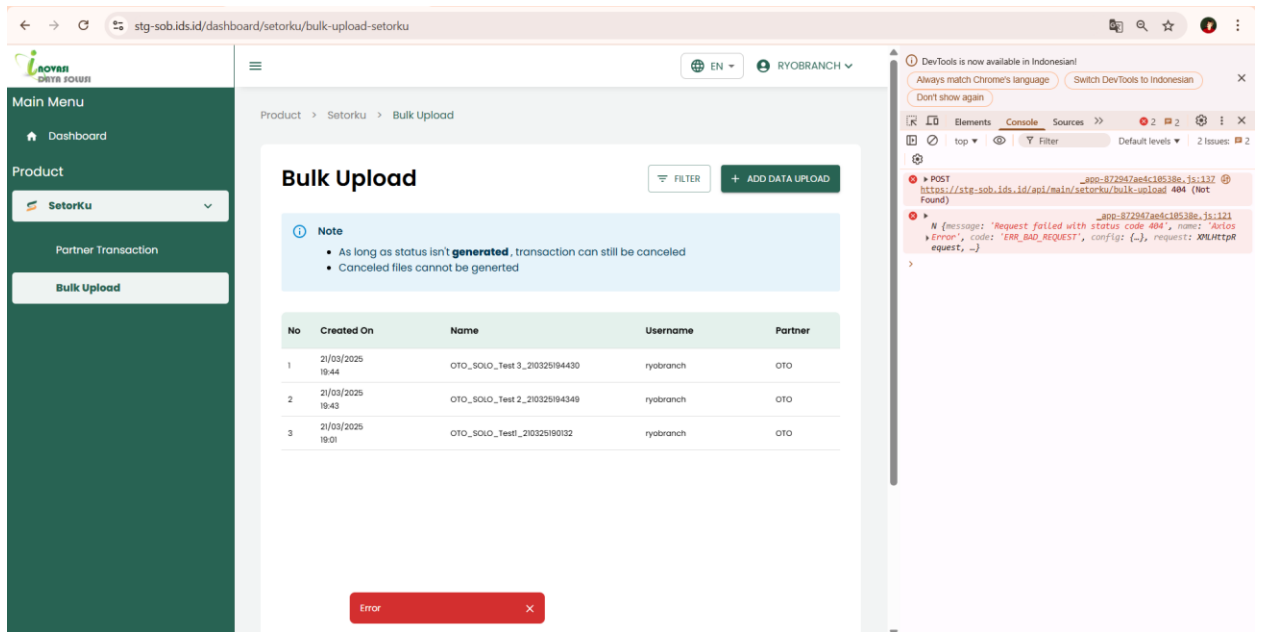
stg-sob.ids.id/dashboard/setorku/bulk-upload-setorku

iNOVASI DATA SOLUSI

EN
RYOBRANCH

Main Menu
Dashboard
Product
SetorKu
Partner Transaction
Bulk Upload

Product > Setorku > Bulk Upload

Bulk Upload

FILTER
+ ADD DATA UPLOAD

Note
• As long as status isn't **generated** , transaction can still be canceled
• Canceled files cannot be generted

| No | Created On | Name | Username | Partner |
|---|---|---|---|---|
| 1 | 21/03/2025 19:44 | OTO_SOLO_Test 3_210325194430 | ryobranch | OTO |
| 2 | 21/03/2025 19:43 | OTO_SOLO_Test 2_210325194349 | ryobranch | OTO |
| 3 | 21/03/2025 19:01 | OTO_SOLO_Test1_210325190132 | ryobranch | OTO |

Error ×

DevTools is now available in Indonesian!
Always match Chrome's language
Switch DevTools to Indonesian
Don't show again

Elements Console Sources >> 2 2

top ▾ Filter Default levels ▾ 2 Issues: 2

▸ POST _app-872947ae4c10538e.js:137 https://stg-sob.ids.id/api/main/setorku/bulk-upload 404 (Not Found)

▸ _app-872947ae4c10538e.js:121 N {message: 'Request failed with status code 404', name: 'AxiosError', code: 'ERR_BAD_REQUEST', config: {…}, request: XMLHttpRequest, …}

>